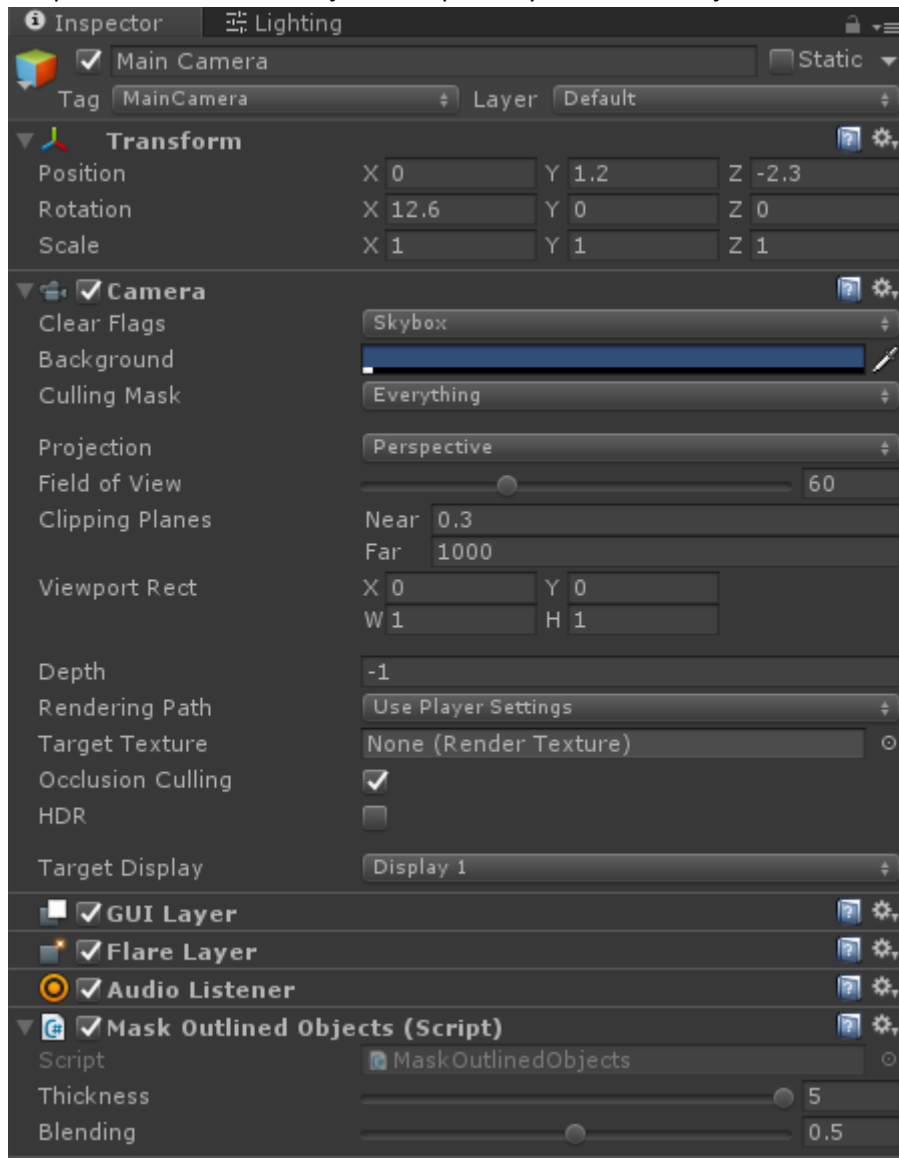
Inspector Lighting

Main Camera Static

Tag MainCamera Layer Default

Transform

| | | | |
|---|---|---|---|
| Position | X 0 | Y 1.2 | Z -2.3 |
| Rotation | X 12.6 | Y 0 | Z 0 |
| Scale | X 1 | Y 1 | Z 1 |

Camera

Clear Flags Skybox

Background

Culling Mask Everything

Projection Perspective

Field of View 60

Clipping Planes Near 0.3

Far 1000

Viewport Rect X 0 Y 0

W 1 H 1

Depth -1

Rendering Path Use Player Settings

Target Texture None (Render Texture)

Occlusion Culling

HDR

Target Display Display 1

GUI Layer

Flare Layer

Audio Listener

Mask Outlined Objects (Script)

Script MaskOutlinedObjects

Thickness 5

Blending 0.5